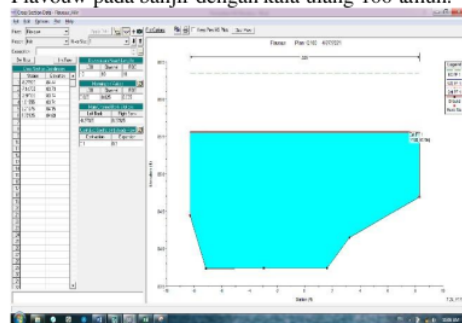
Flavour pada banjir dengan kala ulang 100 tahun.

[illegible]

File Edit Options Plot Help

River: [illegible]

Reach: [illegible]

Description:

Del Row

Ins Row

Station

Elevation

Plot Options

Keep Prev XS Plots

Clear Prev

Flavour Plan: 02 4/07/2021

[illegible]

Station (ft)

Legend

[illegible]